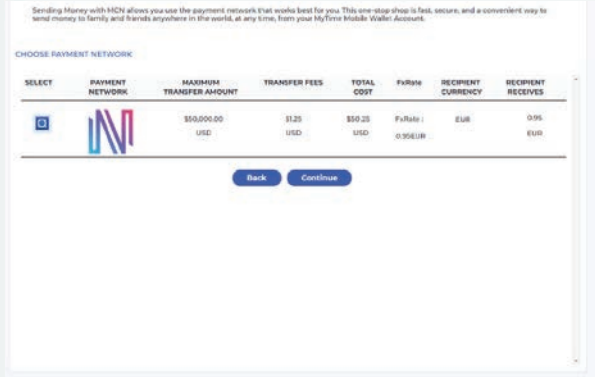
Sending Money with MCN allows you use the payment network that works best for you. This one-stop shop is fast, secure, and a convenient way to send money to family and friends anywhere in the world, at any time, from your MyTime Mobile Wallet Account.

CHOOSE PAYMENT NETWORK

| SELECT | PAYMENT NETWORK | MAXIMUM TRANSFER AMOUNT | TRANSFER FEES | TOTAL COST | FxRate | RECIPIENT CURRENCY | RECIPIENT RECEIVES |
|---|---|---|---|---|---|---|---|
| | N | $50,000.00 USD | $1.25 USD | $50.25 USD | FxRate : 0.95EUR | EUR | 0.95 EUR |

Back Continue